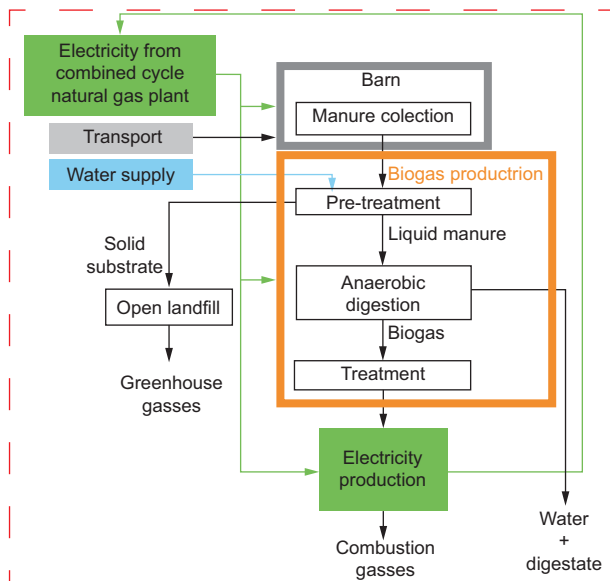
Electricity from combined cycle natural gas plant

Transport

Water supply

Barn

Manure colection

Biogas productrion

Pre-treatment

Liquid manure

Solid substrate

Open landfill

Anaerobic digestion

Biogas

Treatment

Greenhouse gasses

Electricity production

Combustion gasses

Water + digestate